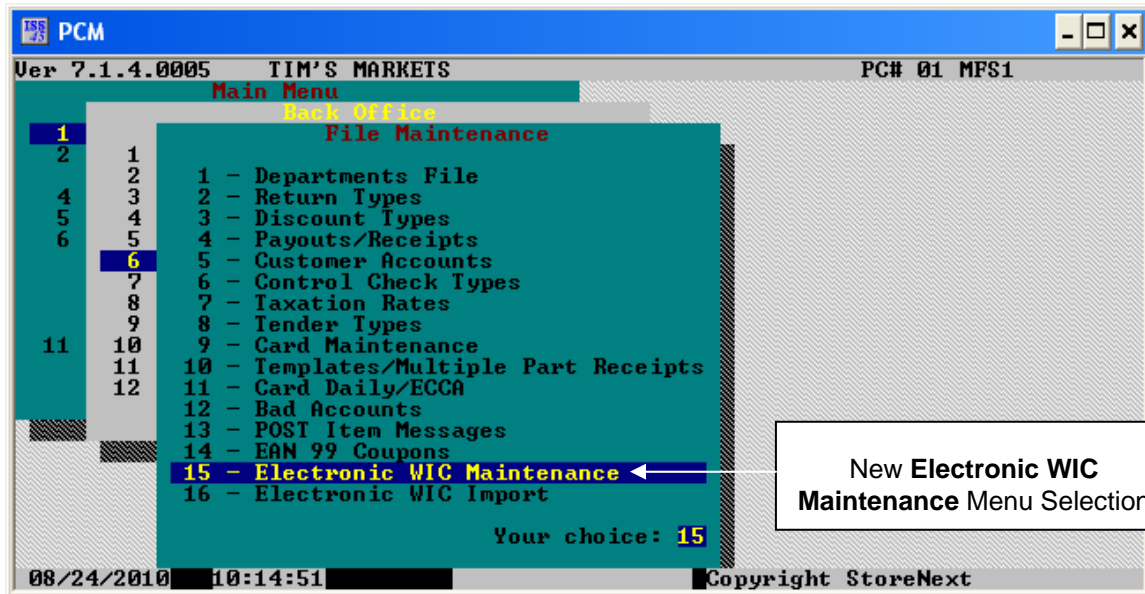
PCM

Ver 7.1.4.0005 TIM'S MARKETS PC# 01 MFS1

Main Menu

Back Office

File Maintenance

1
2
4
5
6
11

1
2
3
4
5
6
7
8
9
10
11
12

1 - Departments File
2 - Return Types
3 - Discount Types
4 - Payouts/Receipts
5 - Customer Accounts
6 - Control Check Types
7 - Taxation Rates
8 - Tender Types
9 - Card Maintenance
10 - Templates/Multiple Part Receipts
11 - Card Daily/ECCA
12 - Bad Accounts
13 - POST Item Messages
14 - EAN 99 Coupons
15 - Electronic WIC Maintenance
16 - Electronic WIC Import

Your choice: 15

New **Electronic WIC Maintenance** Menu Selection

08/24/2010 10:14:51 Copyright StoreNext